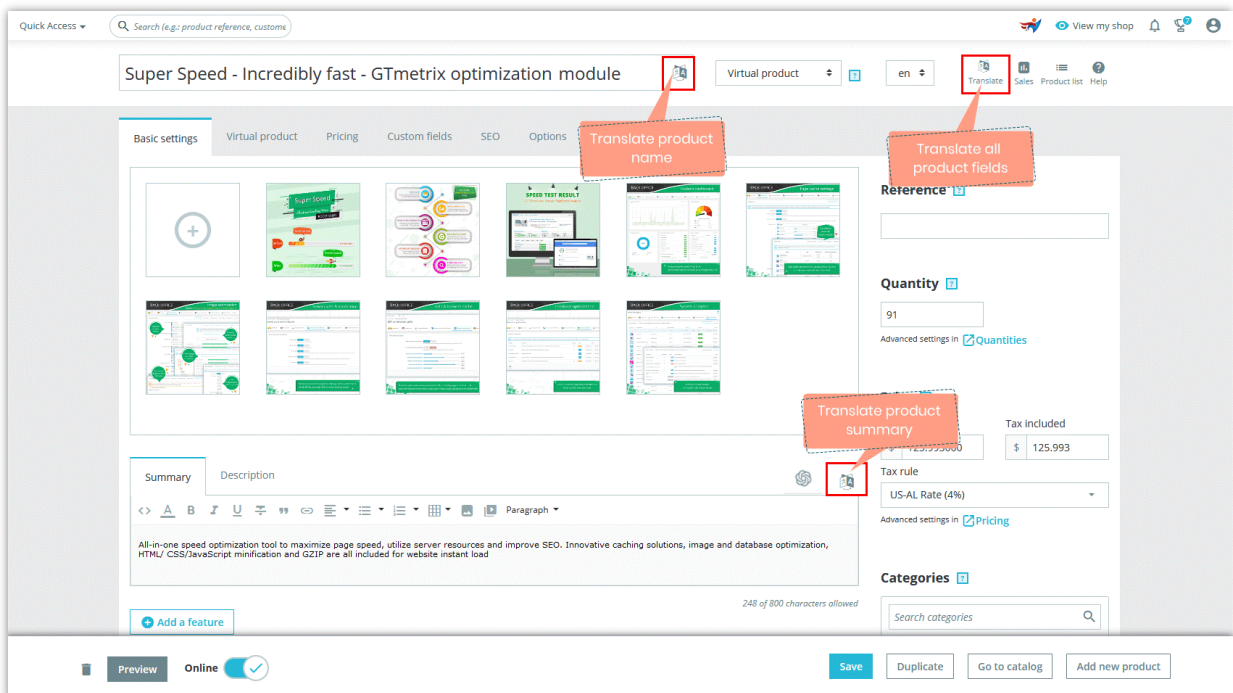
Quick Access
Search (e.g.: product reference, custome
View my shop

Super Speed - Incredibly fast - GTmetrix optimization module
Virtual product
?
en
Translate
Sales
Product list
Help

Translate product name

Translate all product fields

Basic settings
Virtual product
Pricing
Custom fields
SEO
Options

Super Speed

SPEED TEST RESULT

Reference ?

Quantity ?
91
Advanced settings in Quantities

Translate product summary

Tax included
$ 125.993
Tax rule
US-AL Rate (4%)
Advanced settings in Pricing

Summary
Description
Paragraph

All-in-one speed optimization tool to maximize page speed, utilize server resources and improve SEO. Innovative caching solutions, image and database optimization, HTML/ CSS/JavaScript minification and GZIP are all included for website instant load

248 of 800 characters allowed

Add a feature

Categories ?
Search categories

Preview
Online
Save
Duplicate
Go to catalog
Add new product